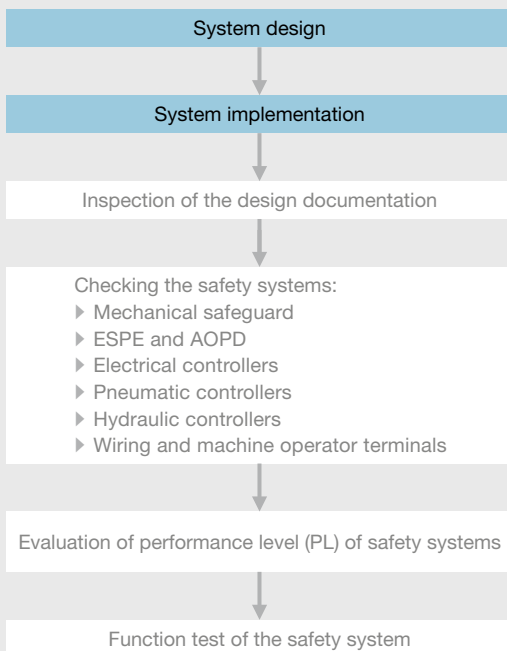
System design

System implementation

Inspection of the design documentation

Checking the safety systems:
▶ Mechanical safeguard
▶ ESPE and AOPD
▶ Electrical controllers
▶ Pneumatic controllers
▶ Hydraulic controllers
▶ Wiring and machine operator terminals

Evaluation of performance level (PL) of safety systems

Function test of the safety system